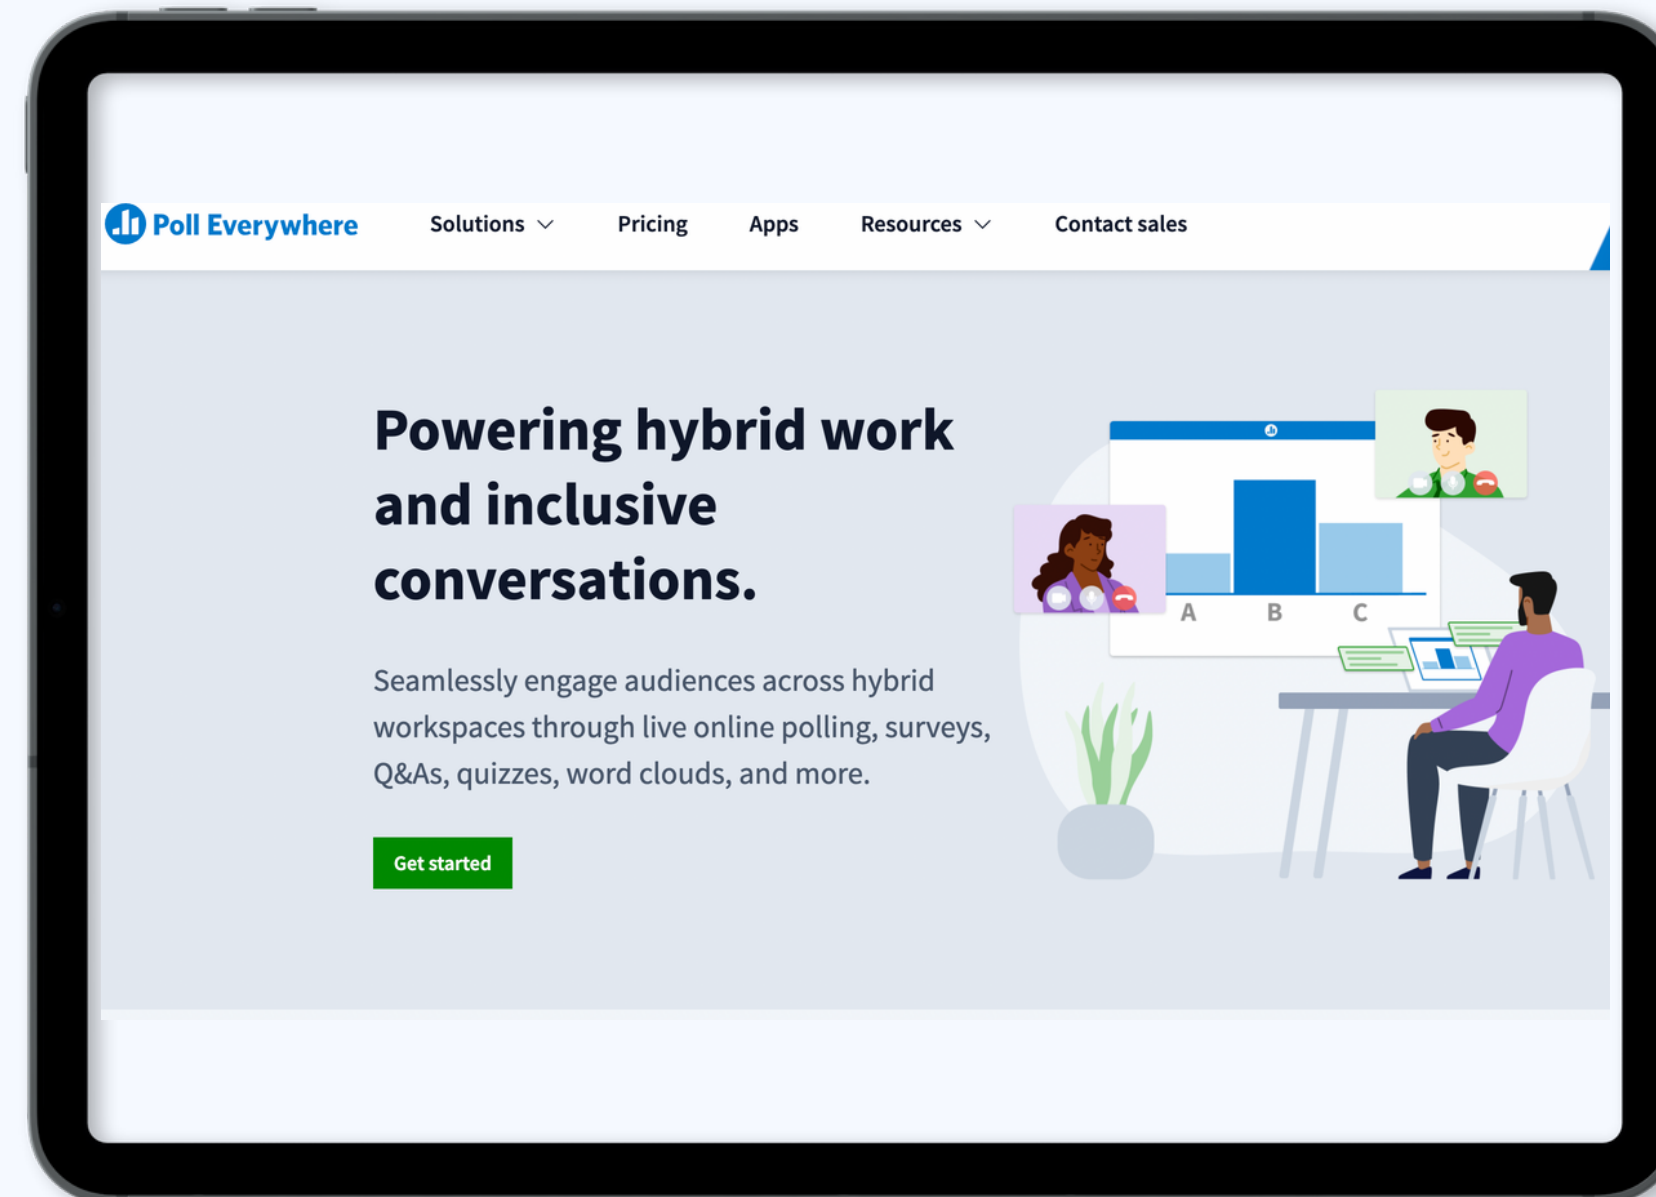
Poll Everywhere

Solutions Pricing Apps Resources Contact sales

Powering hybrid work and inclusive conversations.

Seamlessly engage audiences across hybrid workspaces through live online polling, surveys, Q&As, quizzes, word clouds, and more.

Get started

A B C